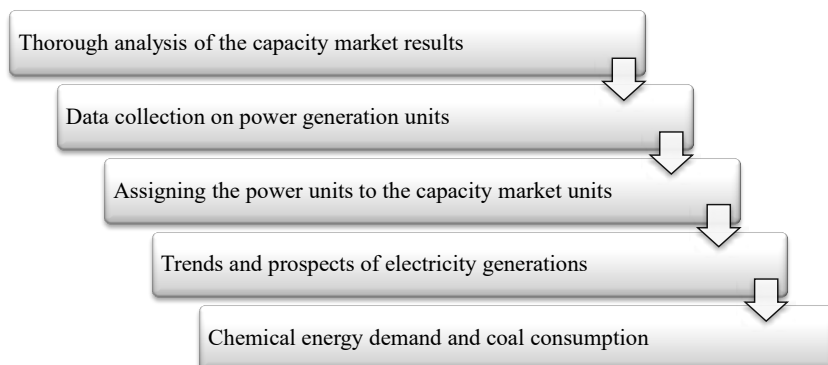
Thorough analysis of the capacity market results

Data collection on power generation units

Assigning the power units to the capacity market units

Trends and prospects of electricity generations

Chemical energy demand and coal consumption